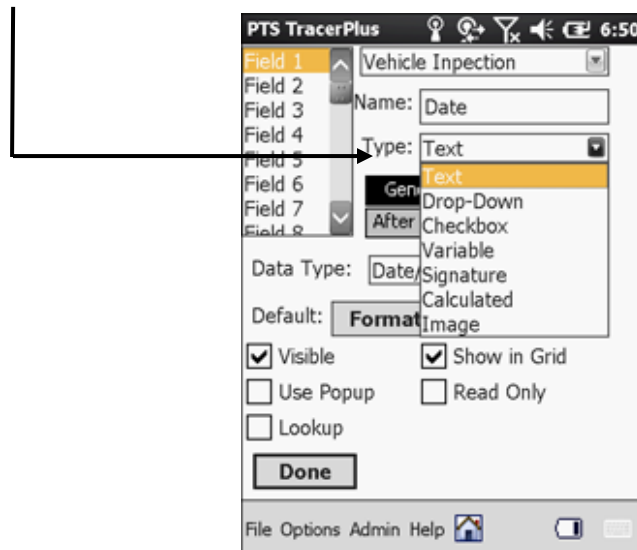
PTS TracerPlus 6:50

Field 1
Field 2
Field 3
Field 4
Field 5
Field 6
Field 7
Field 8

Vehicle Inpection

Name: Date

Type: Text

Text
Drop-Down
Checkbox
Variable
Signature
Calculated
Image

Gen
After

Data Type: Date/

Default: Format

Visible
Show in Grid
Use Popup
Read Only
Lookup

Done

File Options Admin Help